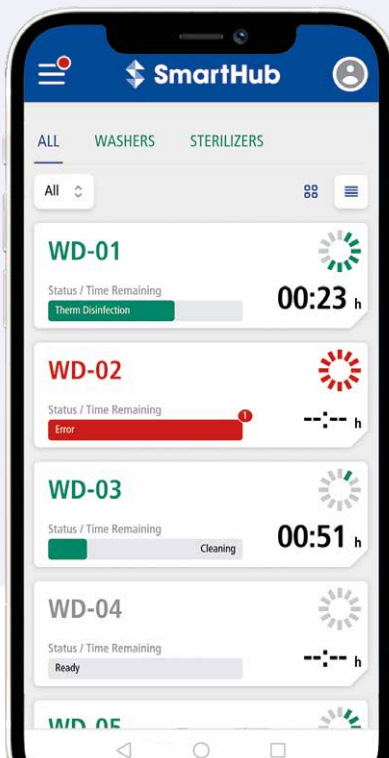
SmartHub

ALL WASHERS STERILIZERS

All

WD-01
Status / Time Remaining
Therm Disinfection
00:23 h

WD-02
Status / Time Remaining
1
Error
--:-- h

WD-03
Status / Time Remaining
Cleaning
00:51 h

WD-04
Status / Time Remaining
Ready
--:-- h

WD-05